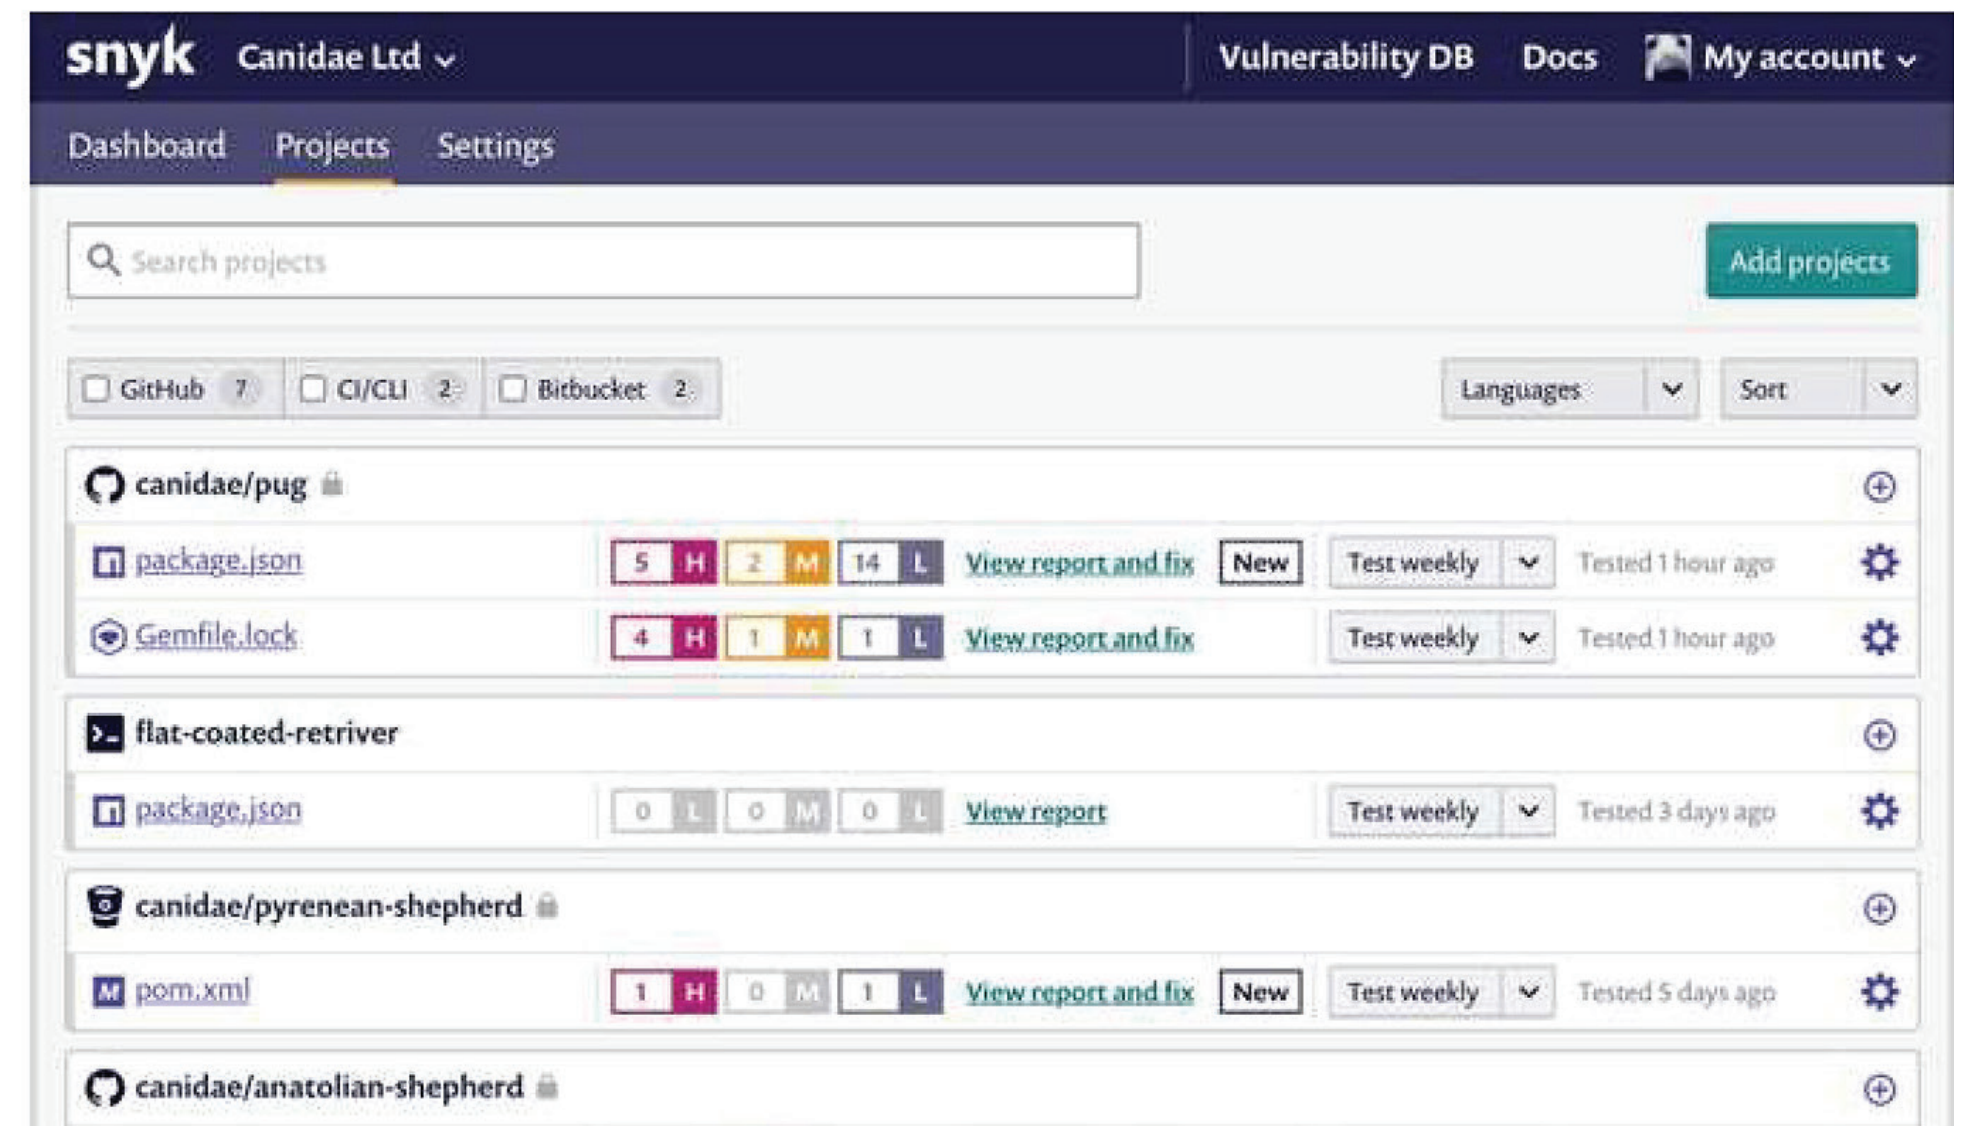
snyk Canidae Ltd

Vulnerability DB Docs My account

Dashboard Projects Settings

Search projects

Add projects

GitHub 7 CI/CLI 2 Bitbucket 2

Languages

Sort

canidae/pug

package.json 5 H 2 M 14 L View report and fix New Test weekly Tested 1 hour ago

Gemfile.lock 4 H 1 M 1 L View report and fix Test weekly Tested 1 hour ago

flat-coated-retriver

package.json 0 L 0 M 0 L View report Test weekly Tested 3 days ago

canidae/pyrenean-shepherd

pom.xml 1 H 0 M 1 L View report and fix New Test weekly Tested 5 days ago

canidae/anatolian-shepherd